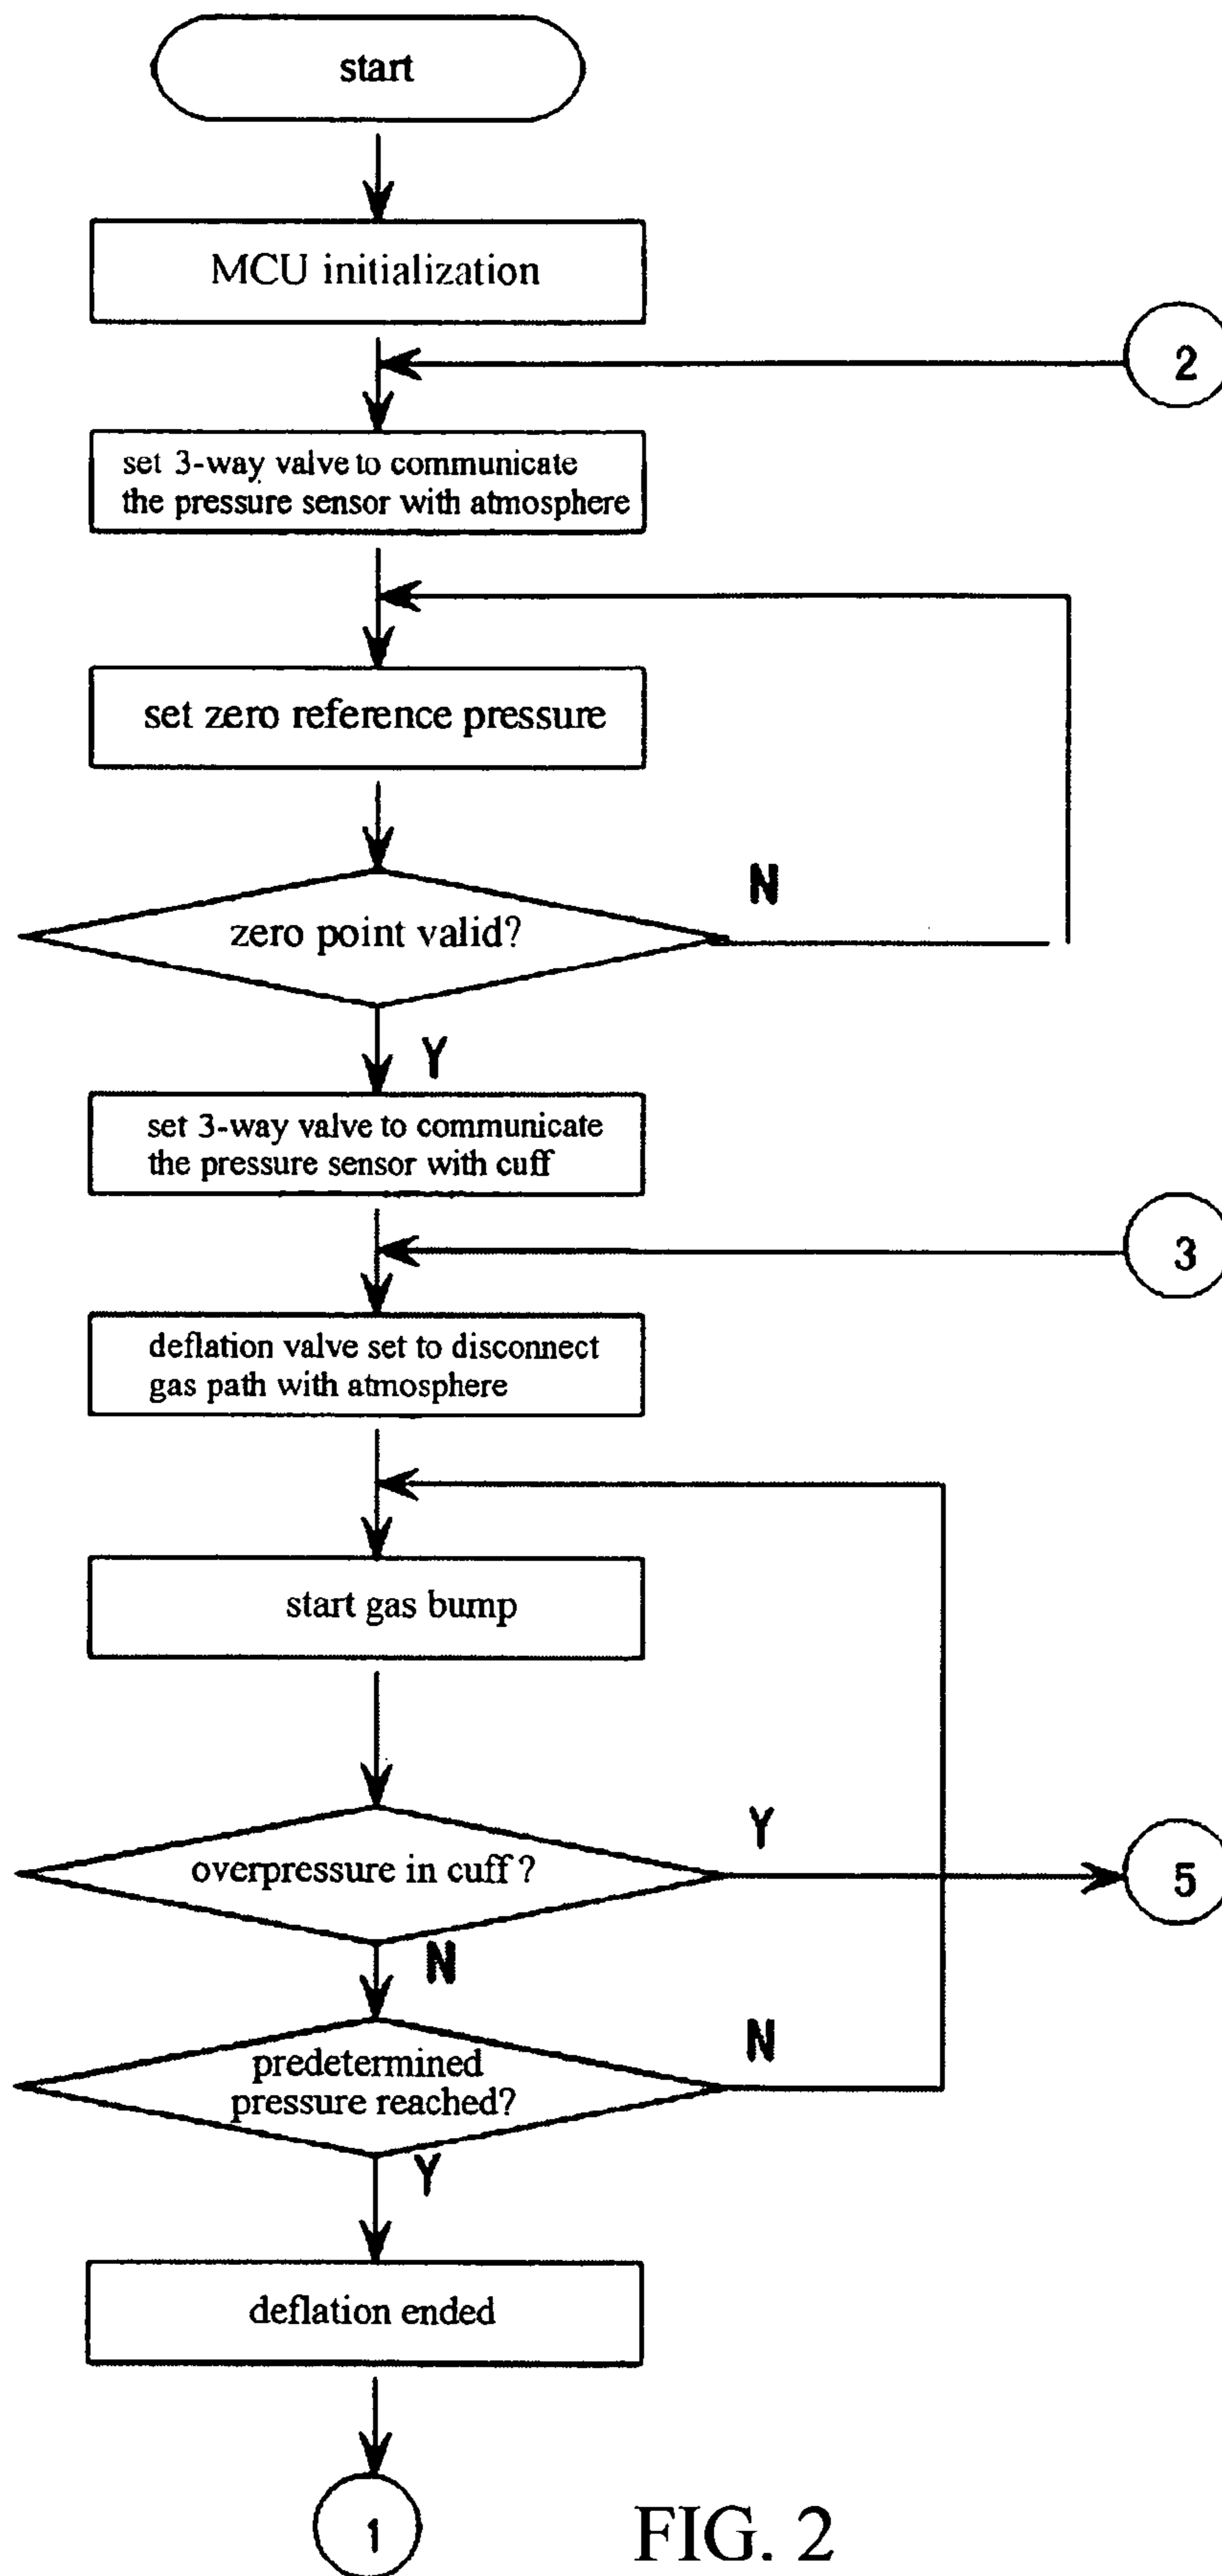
start

MCU initialization

2

set 3-way valve to communicate the pressure sensor with atmosphere

set zero reference pressure

zero point valid?

N

Y

set 3-way valve to communicate the pressure sensor with cuff

3

deflation valve set to disconnect gas path with atmosphere

start gas bump

overpressure in cuff ?

Y

5

N

predetermined pressure reached?

N

Y

deflation ended

1

FIG. 2